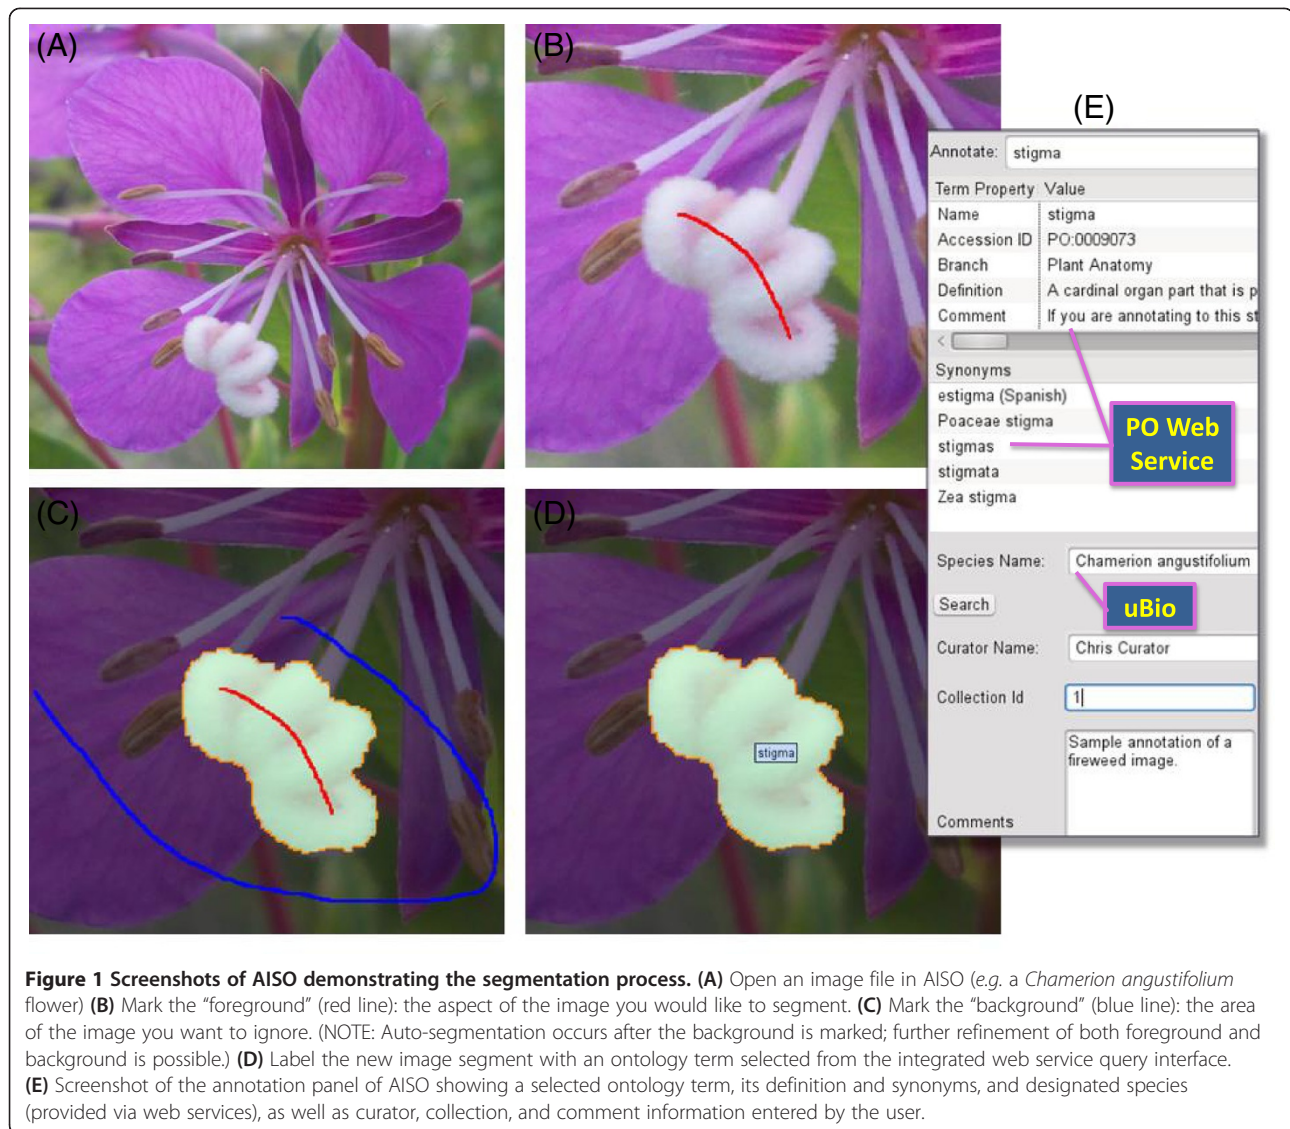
(A)

(B)

(E)

Annotate: stigma

| Term Property | Value |
|---|---|
| Name | stigma |
| Accession ID | PO:0009073 |
| Branch | Plant Anatomy |
| Definition | A cardinal organ part that is p |
| Comment | If you are annotating to this st |

Synonyms
estigma (Spanish)
Poaceae stigma
stigmas
stigmata
Zea stigma

PO Web Service

Species Name: Chamerion angustifolium

Search

uBio

Curator Name: Chris Curator

Collection Id 1

Sample annotation of a fireweed image.

Comments

(C)

(D)

stigma

**Figure 1 Screenshots of AISO demonstrating the segmentation process. (A)** Open an image file in AISO (*e.g.* a *Chamerion angustifolium* flower) **(B)** Mark the “foreground” (red line): the aspect of the image you would like to segment. **(C)** Mark the “background” (blue line): the area of the image you want to ignore. (NOTE: Auto-segmentation occurs after the background is marked; further refinement of both foreground and background is possible.) **(D)** Label the new image segment with an ontology term selected from the integrated web service query interface. **(E)** Screenshot of the annotation panel of AISO showing a selected ontology term, its definition and synonyms, and designated species (provided via web services), as well as curator, collection, and comment information entered by the user.